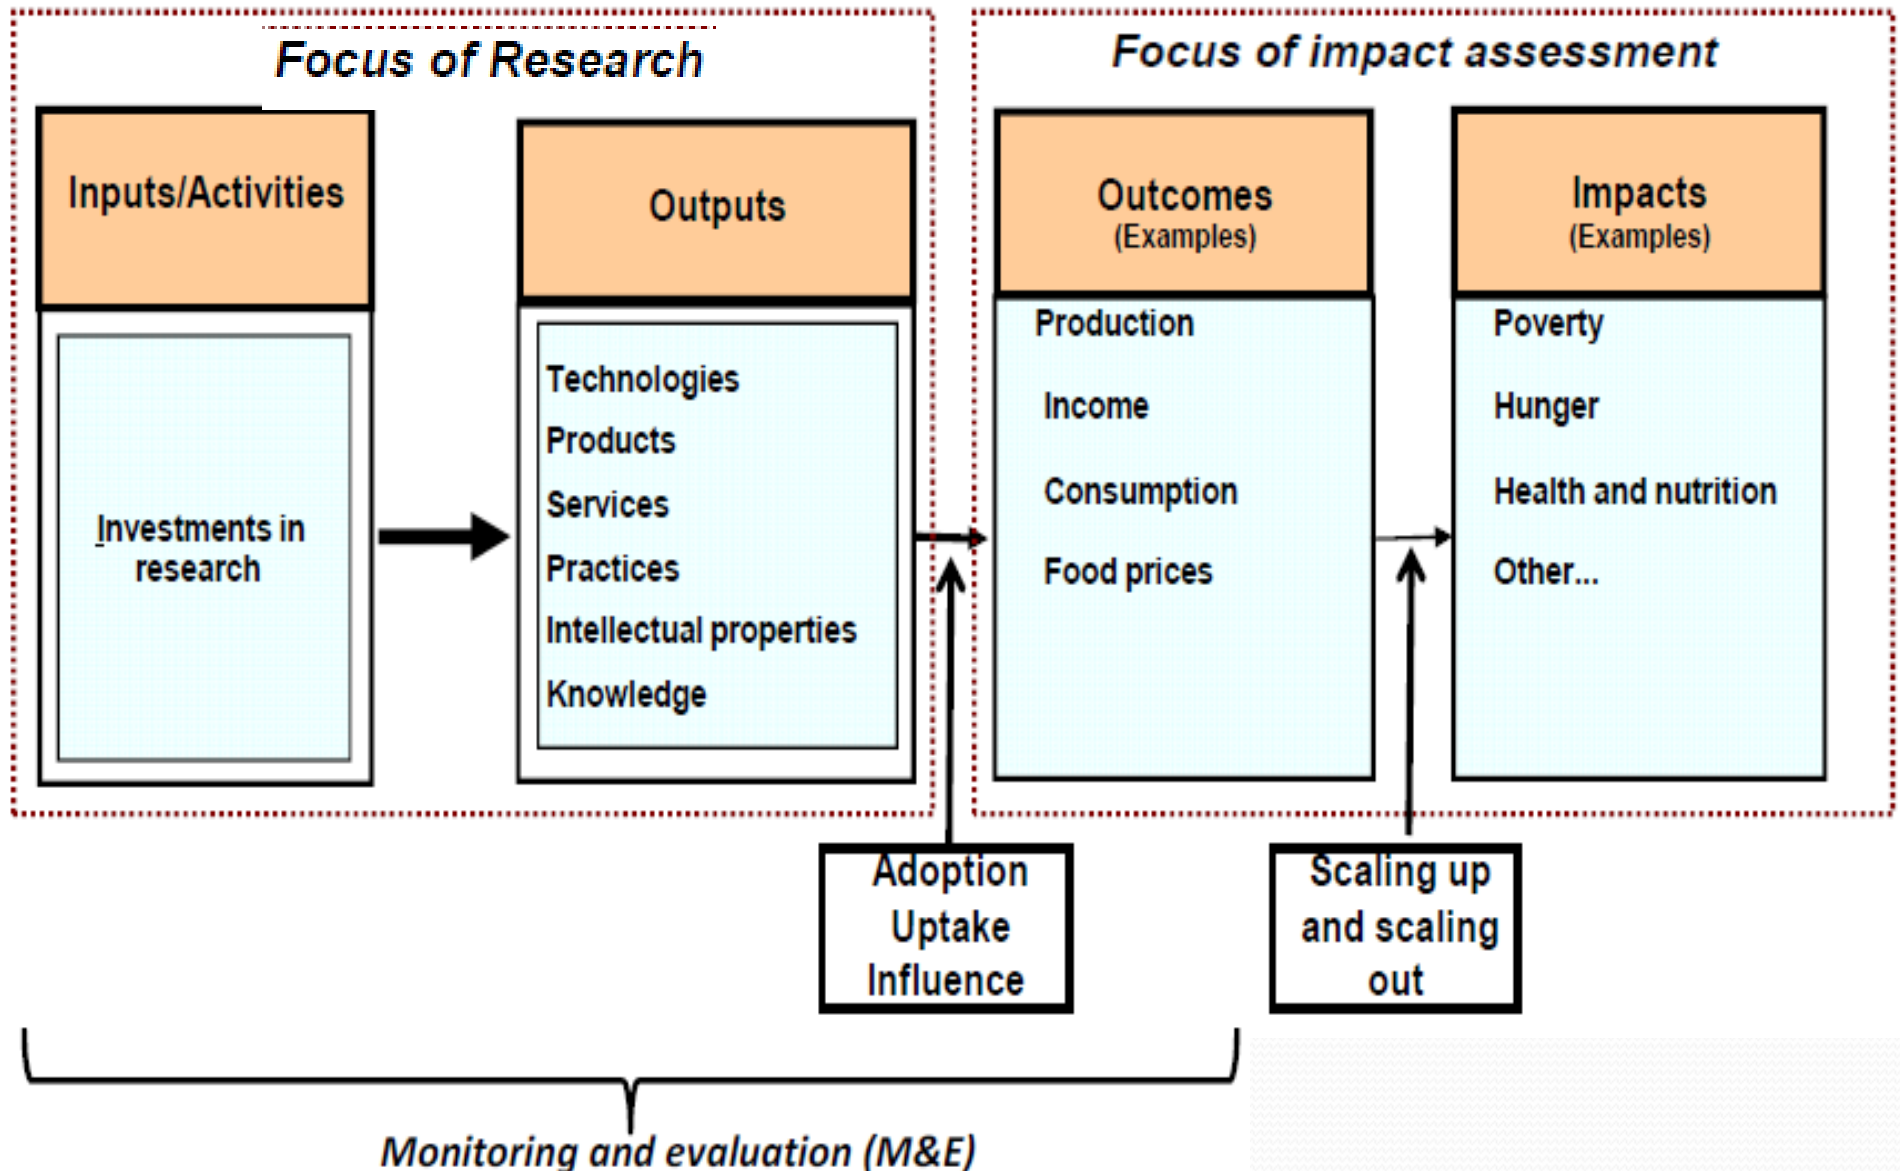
Focus of Research

Focus of impact assessment

Inputs/Activities

Investments in research

Outputs

Technologies
Products
Services
Practices
Intellectual properties
Knowledge

Outcomes
(Examples)

Production
Income
Consumption
Food prices

Impacts
(Examples)

Poverty
Hunger
Health and nutrition
Other...

Adoption
Uptake
Influence

Scaling up and scaling out

Monitoring and evaluation (M&E)